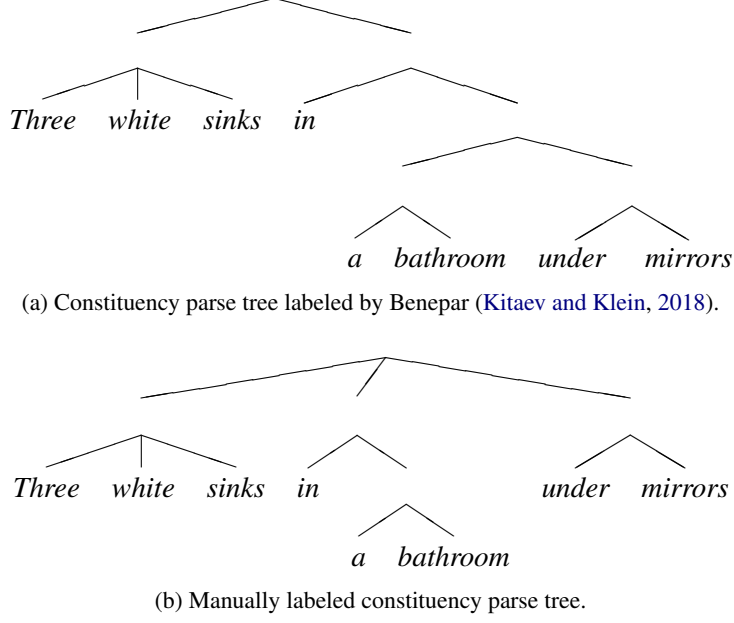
Three white sinks in

a bathroom under mirrors

(a) Constituency parse tree labeled by Benepar (Kitaev and Klein, 2018).

Three white sinks in under mirrors

a bathroom

(b) Manually labeled constituency parse tree.